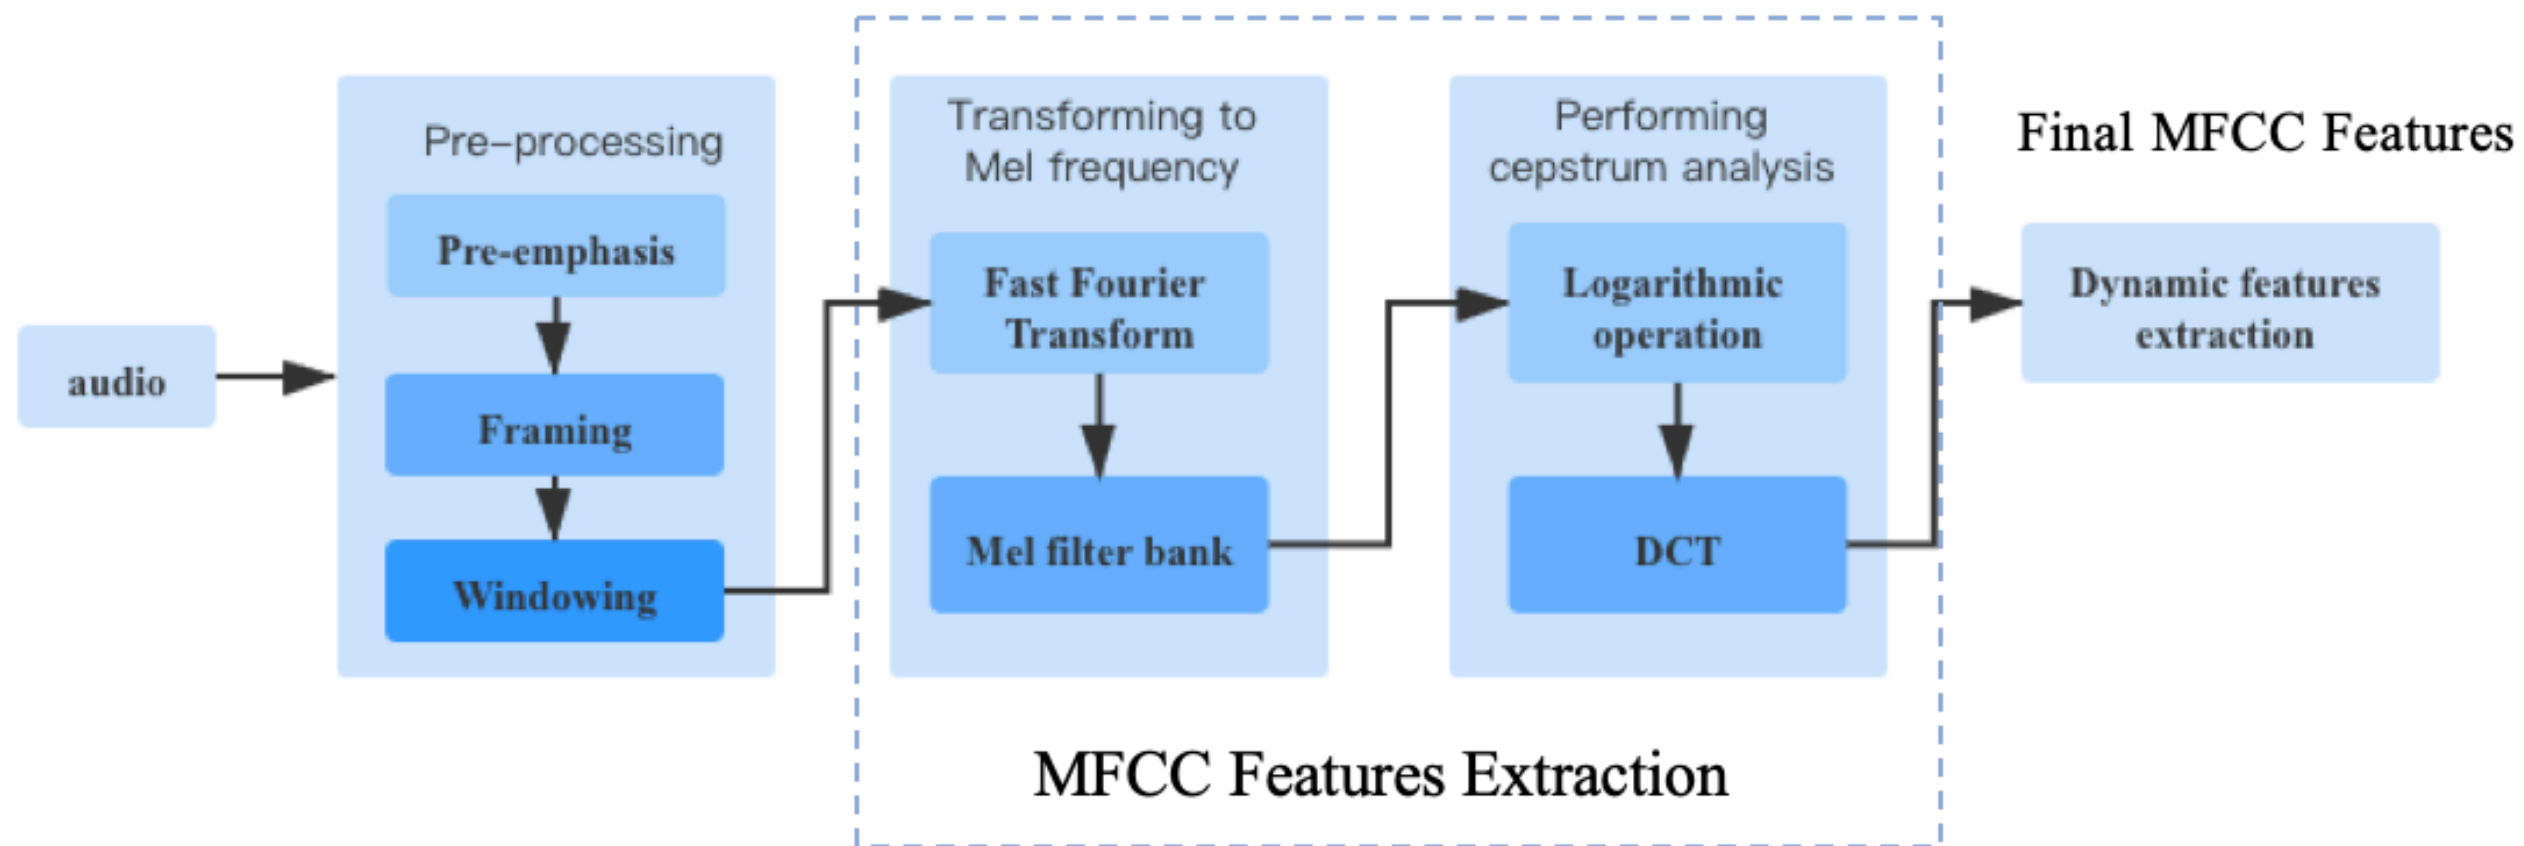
audio

Pre-processing

Pre-emphasis

Framing

Windowing

Transforming to Mel frequency

Fast Fourier Transform

Mel filter bank

Performing cepstrum analysis

Logarithmic operation

DCT

MFCC Features Extraction

Final MFCC Features

Dynamic features extraction